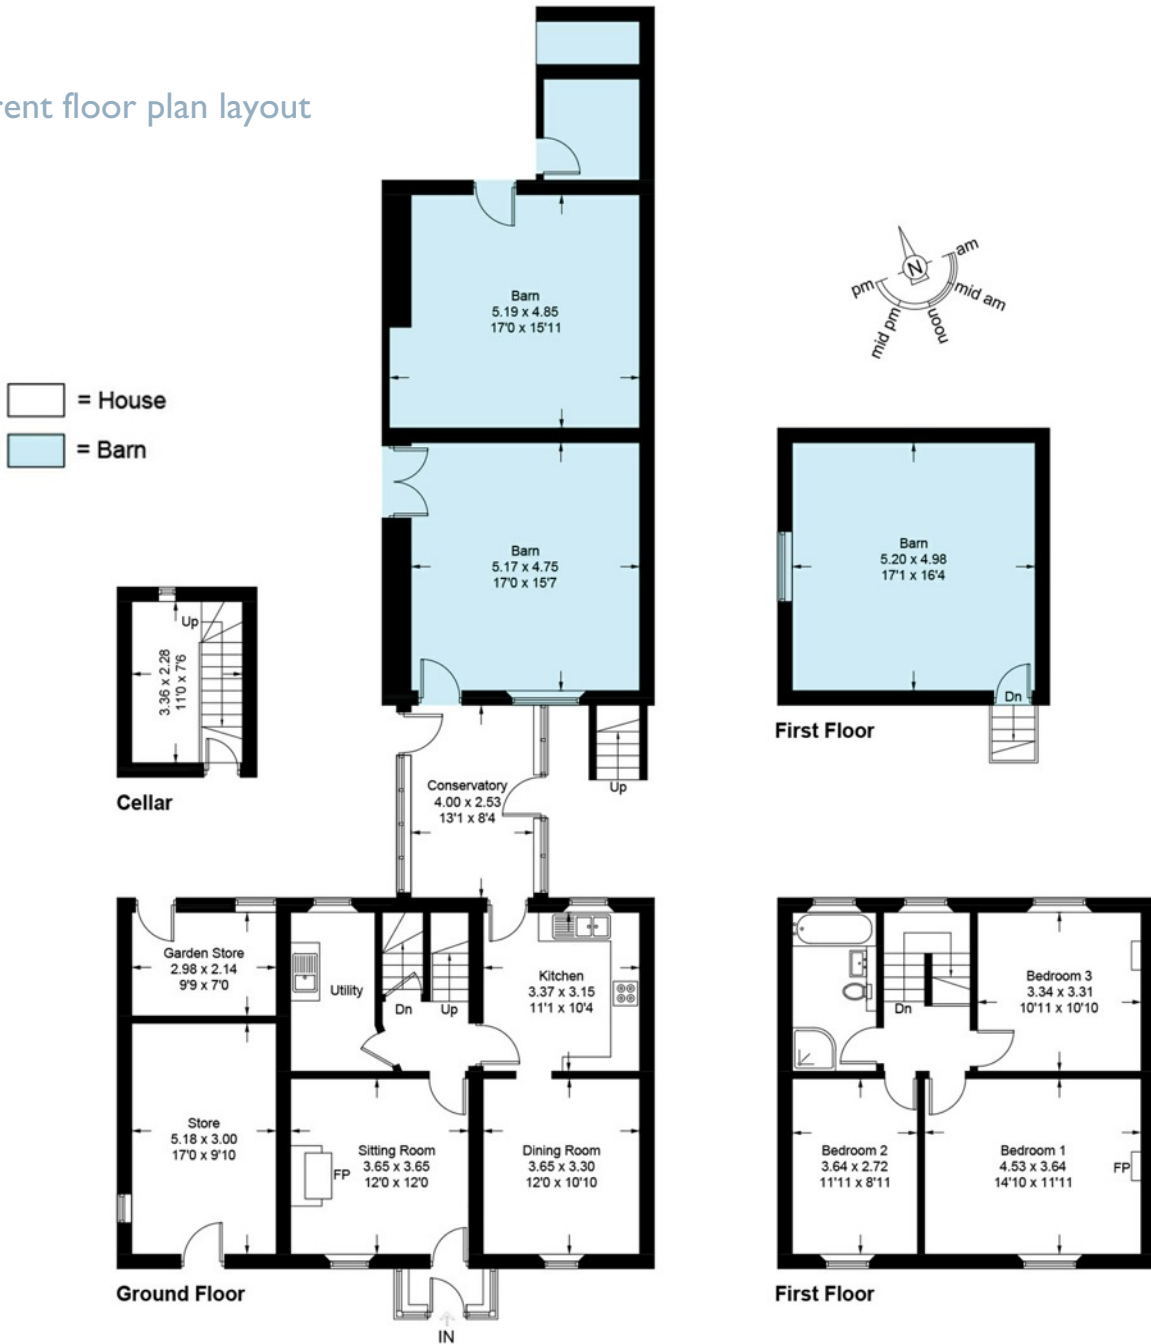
rent floor plan layout

= House
= Barn

N
am
mid am
noon
mid pm
pm

Barn
5.19 x 4.85
17'0 x 15'11

Barn
5.17 x 4.75
17'0 x 15'7

Barn
5.20 x 4.98
17'1 x 16'4

Dn

First Floor

Up
3.36 x 2.28
11'0 x 7'6

Cellar

Conservatory
4.00 x 2.53
13'1 x 8'4

Up

Garden Store
2.98 x 2.14
9'9 x 7'0

Utility

Dn

Up

Kitchen
3.37 x 3.15
11'1 x 10'4

Store
5.18 x 3.00
17'0 x 9'10

Sitting Room
3.65 x 3.65
12'0 x 12'0

FP

Dining Room
3.65 x 3.30
12'0 x 10'10

Ground Floor

IN

Dn

Bedroom 3
3.34 x 3.31
10'11 x 10'10

Bedroom 2
3.64 x 2.72
11'11 x 8'11

Bedroom 1
4.53 x 3.64
14'10 x 11'11

FP

First Floor